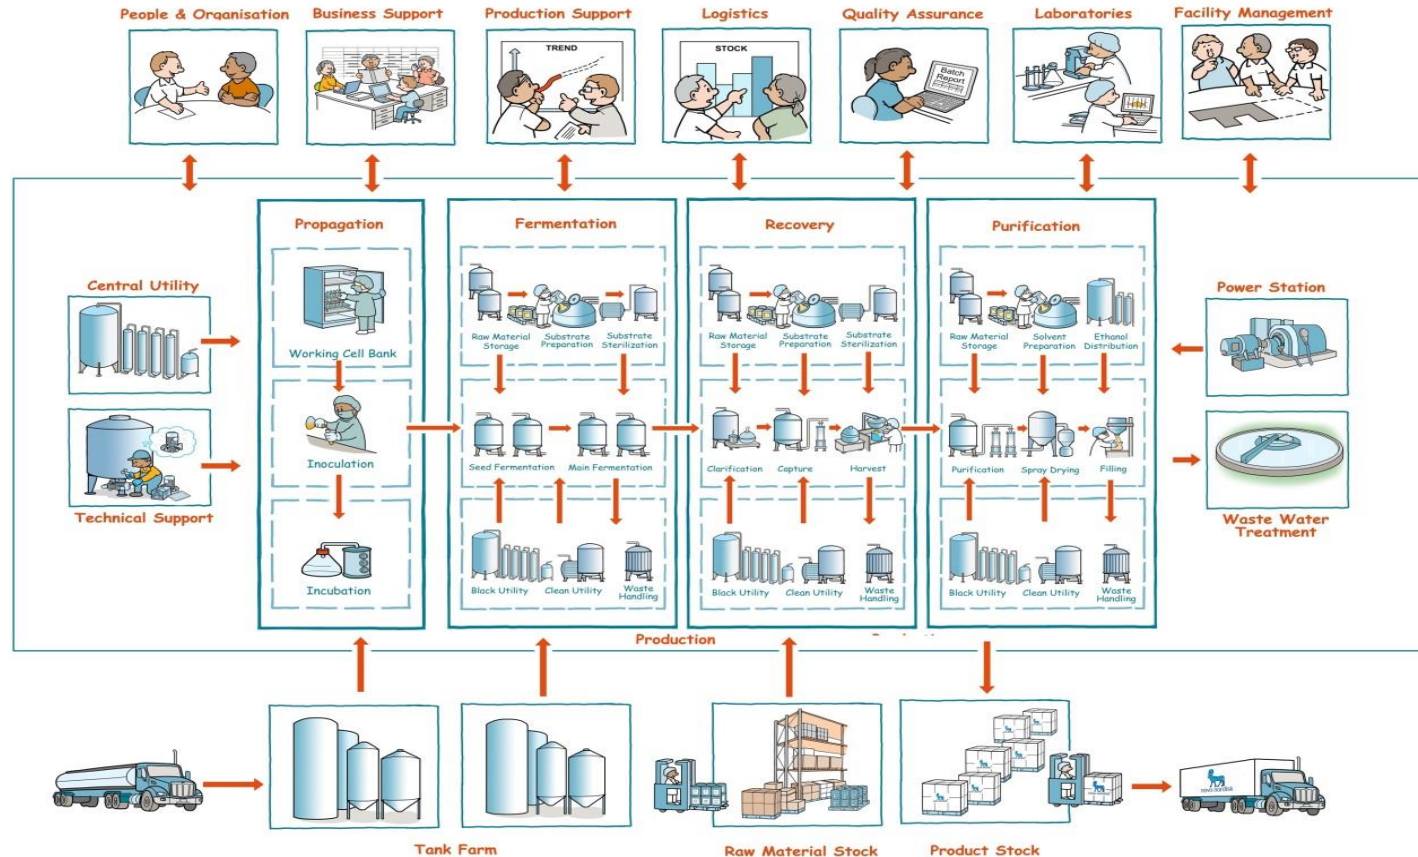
People & Organisation

Business Support

Production Support

TREND

Logistics

STOCK

Quality Assurance

Batch Report

Laboratories

Facility Management

Central Utility

Technical Support

Propagation

Working Cell Bank

Inoculation

Incubation

Fermentation

Raw Material Storage

Substrate Preparation

Substrate Sterilization

Seed Fermentation

Main Fermentation

Black Utility

Clean Utility

Waste Handling

Recovery

Raw Material Storage

Substrate Preparation

Substrate Sterilization

Clarification

Capture

Harvest

Black Utility

Clean Utility

Waste Handling

Purification

Raw Material Storage

Solvent Preparation

Ethanol Distribution

Purification

Spray Drying

Filling

Black Utility

Clean Utility

Waste Handling

Power Station

Waste Water Treatment

Production

Tank Farm

Raw Material Stock

Product Stock